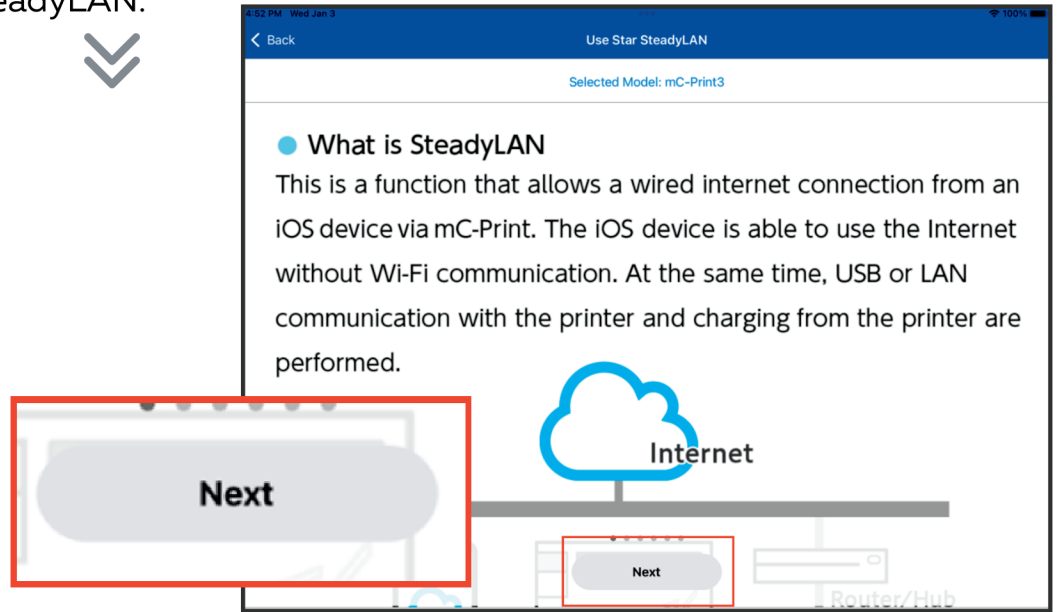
eadyLAN.

4:52 PM Wed Jan 3
100%

Back

Use Star SteadyLAN

Selected Model: mC-Print3

What is SteadyLAN

This is a function that allows a wired internet connection from an iOS device via mC-Print. The iOS device is able to use the Internet without Wi-Fi communication. At the same time, USB or LAN communication with the printer and charging from the printer are performed.

Internet

Next

Next

Router/Hub